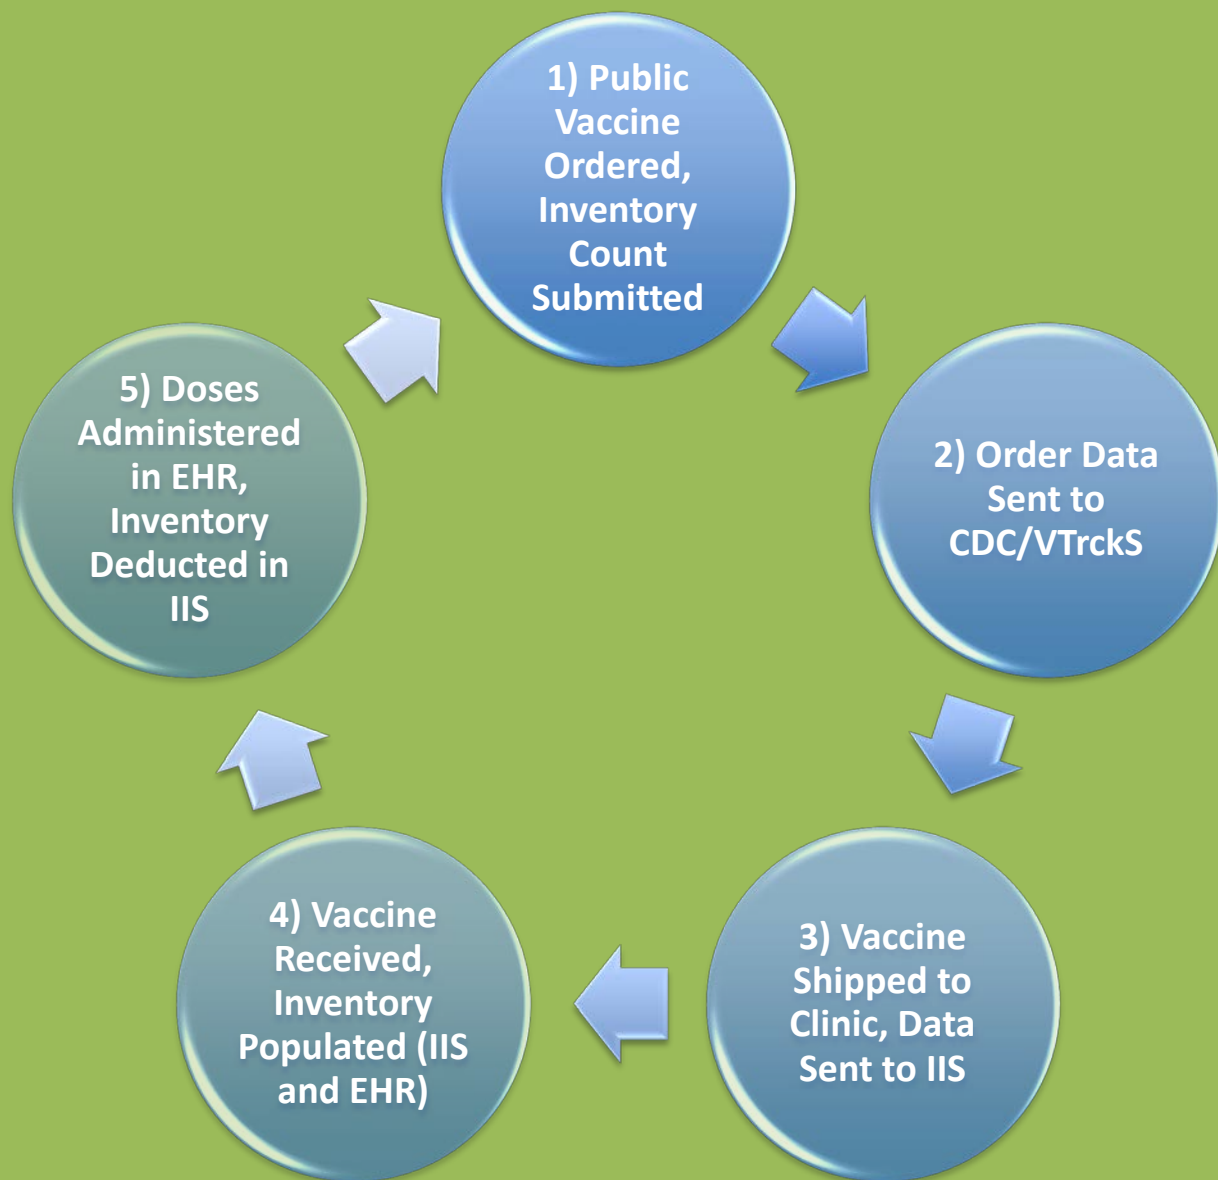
1) Public Vaccine Ordered, Inventory Count Submitted

2) Order Data Sent to CDC/VTrckS

3) Vaccine Shipped to Clinic, Data Sent to IIS

4) Vaccine Received, Inventory Populated (IIS and EHR)

5) Doses Administered in EHR, Inventory Deducted in IIS